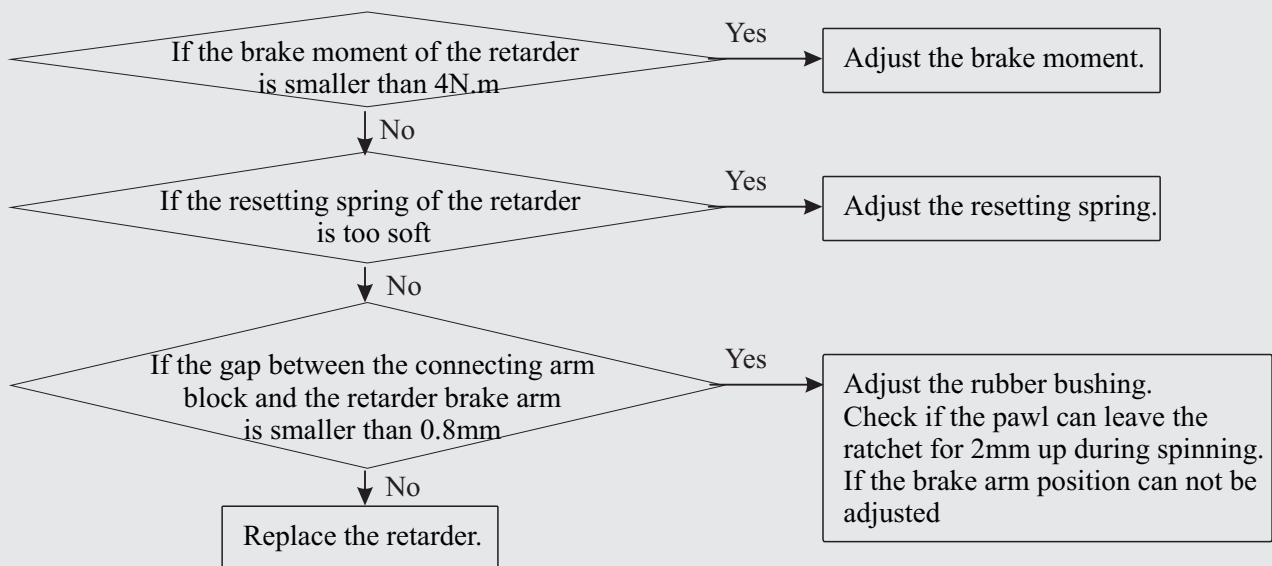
If the brake moment of the retarder is smaller than 4N.m

Yes

Adjust the brake moment.

No

If the resetting spring of the retarder is too soft

Yes

Adjust the resetting spring.

No

If the gap between the connecting arm block and the retarder brake arm is smaller than 0.8mm

Yes

Adjust the rubber bushing.
Check if the pawl can leave the ratchet for 2mm up during spinning.
If the brake arm position can not be adjusted

No

Replace the retarder.